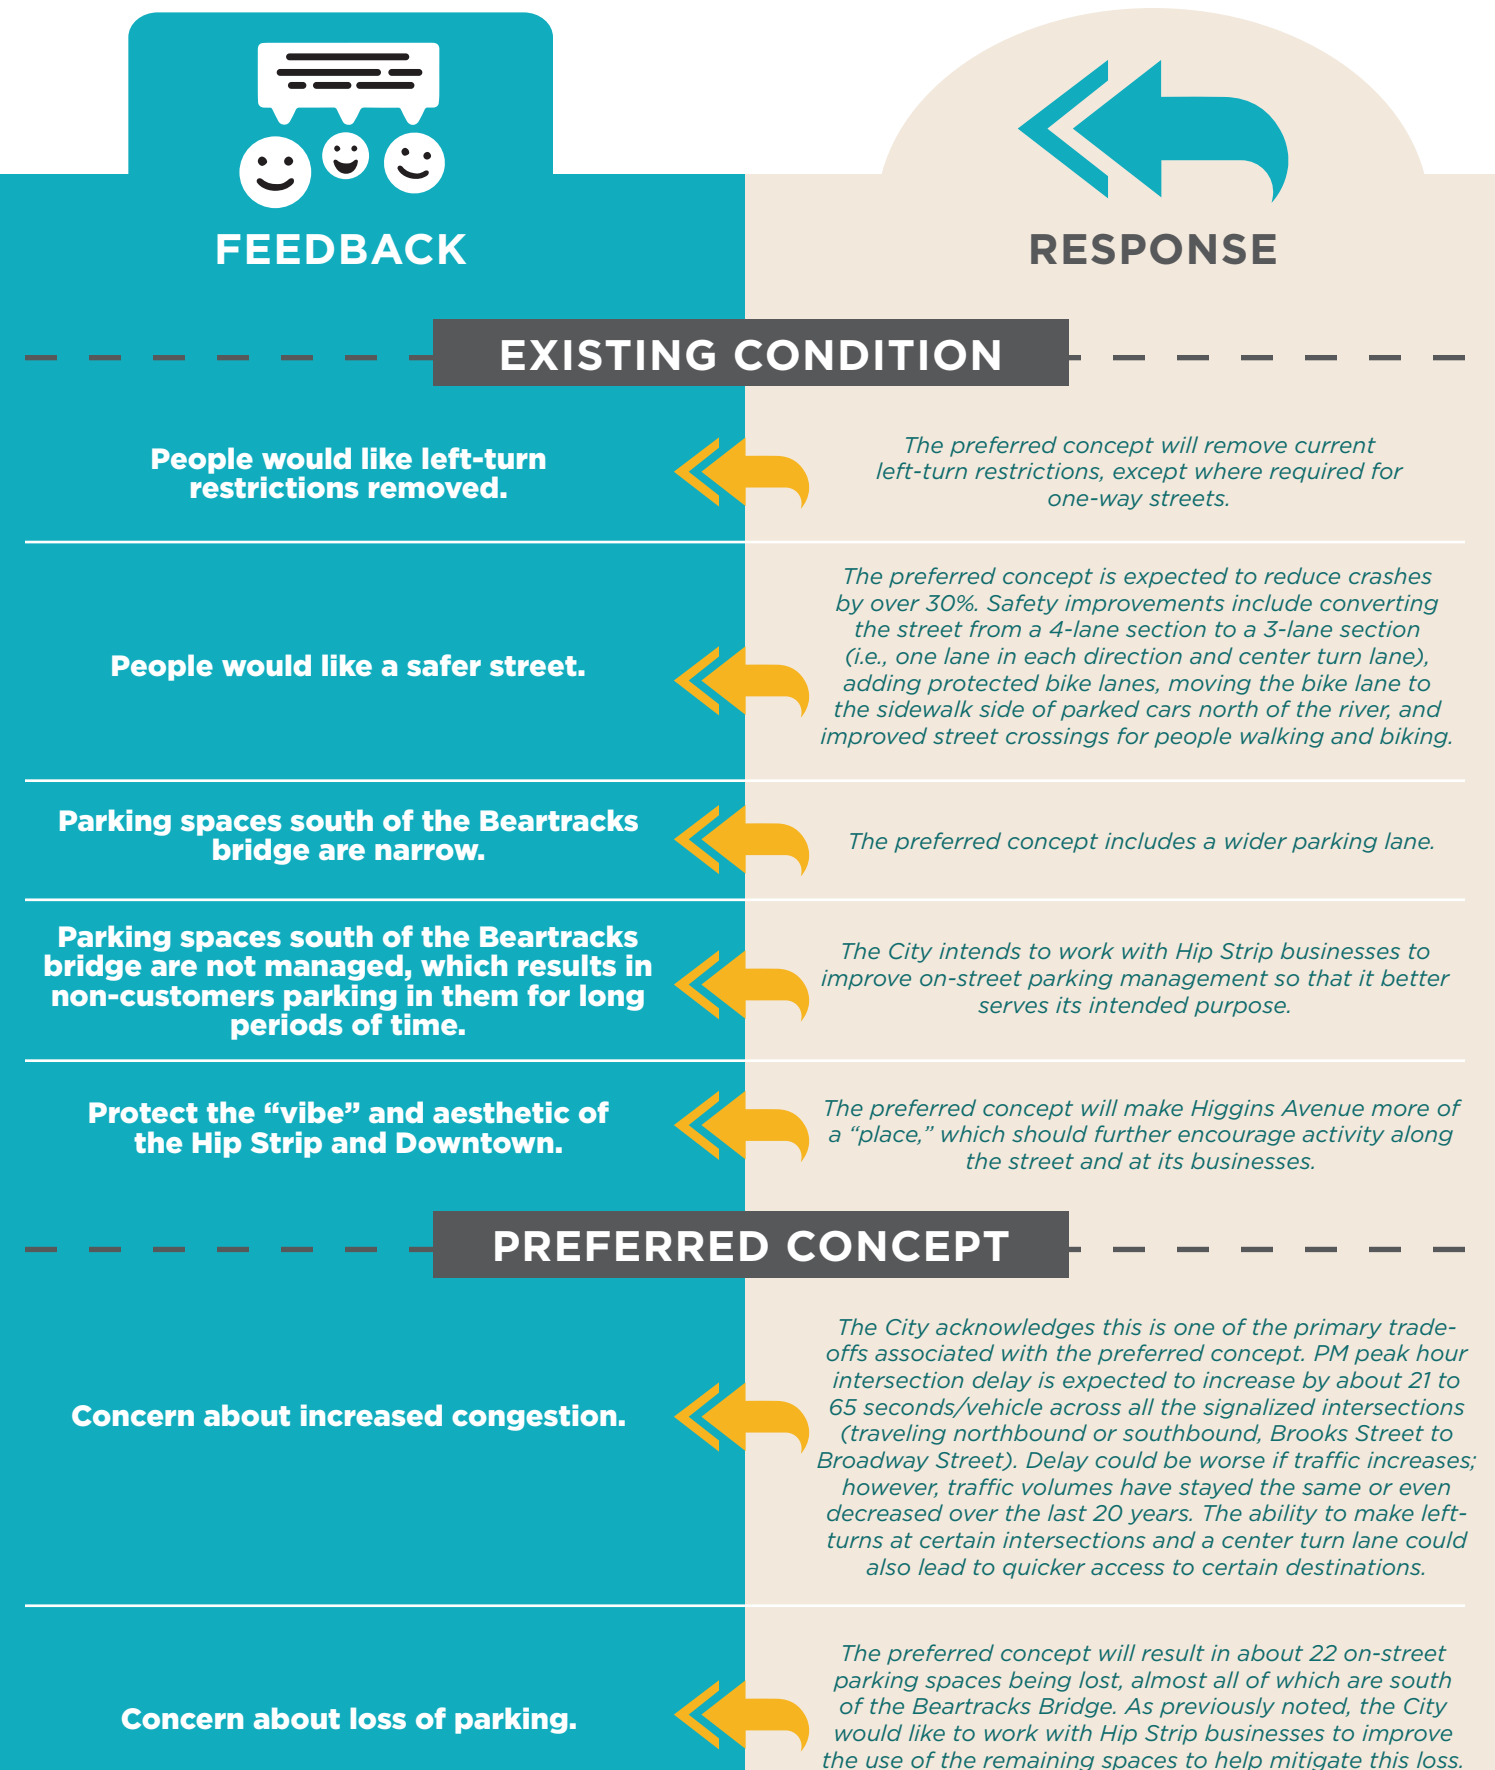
FEEDBACK

RESPONSE

EXISTING CONDITION

| FEEDBACK | RESPONSE |
|---|---|
| People would like left-turn restrictions removed. | The preferred concept will remove current left-turn restrictions, except where required for one-way streets. |
| People would like a safer street. | The preferred concept is expected to reduce crashes by over 30%. Safety improvements include converting the street from a 4-lane section to a 3-lane section (i.e., one lane in each direction and center turn lane), adding protected bike lanes, moving the bike lane to the sidewalk side of parked cars north of the river, and improved street crossings for people walking and biking. |
| Parking spaces south of the Beartracks bridge are narrow. | The preferred concept includes a wider parking lane. |
| Parking spaces south of the Beartracks bridge are not managed, which results in non-customers parking in them for long periods of time. | The City intends to work with Hip Strip businesses to improve on-street parking management so that it better serves its intended purpose. |
| Protect the “vibe” and aesthetic of the Hip Strip and Downtown. | The preferred concept will make Higgins Avenue more of a “place,” which should further encourage activity along the street and at its businesses. |

PREFERRED CONCEPT

| FEEDBACK | RESPONSE |
|---|---|
| Concern about increased congestion. | The City acknowledges this is one of the primary trade-offs associated with the preferred concept. PM peak hour intersection delay is expected to increase by about 21 to 65 seconds/vehicle across all the signalized intersections (traveling northbound or southbound, Brooks Street to Broadway Street). Delay could be worse if traffic increases; however, traffic volumes have stayed the same or even decreased over the last 20 years. The ability to make left-turns at certain intersections and a center turn lane could also lead to quicker access to certain destinations. |
| Concern about loss of parking. | The preferred concept will result in about 22 on-street parking spaces being lost, almost all of which are south of the Beartracks Bridge. As previously noted, the City would like to work with Hip Strip businesses to improve the use of the remaining spaces to help mitigate this loss. |